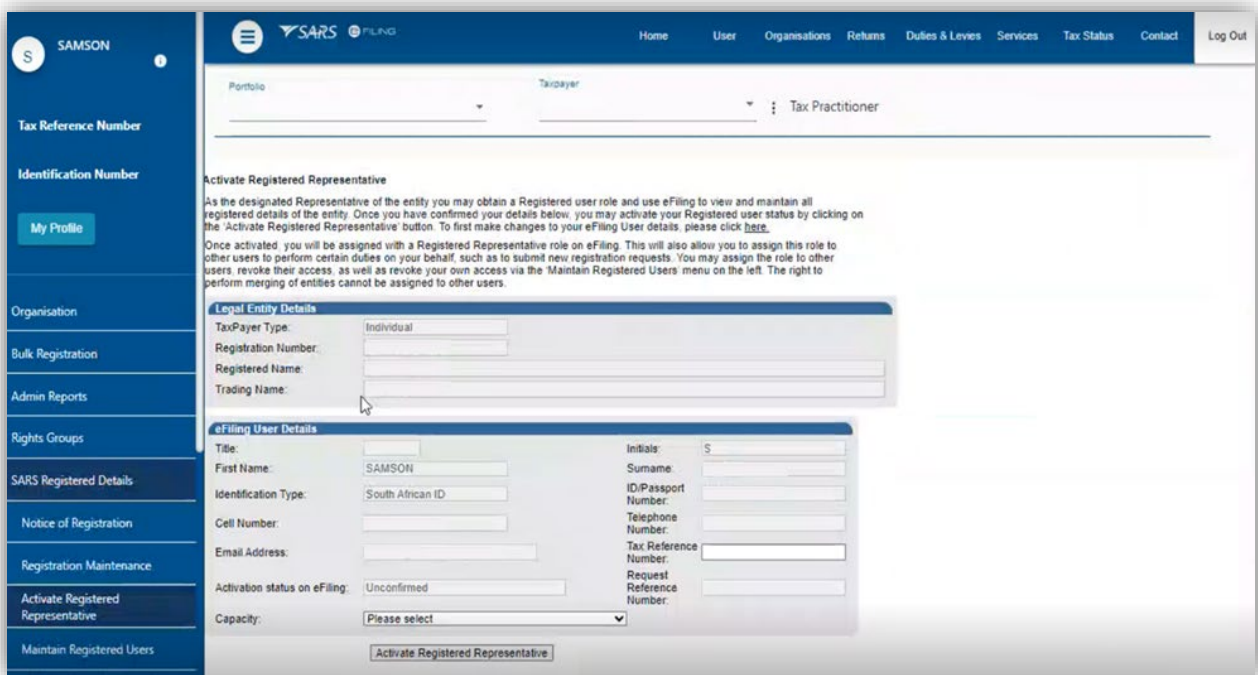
S SAMSON

Tax Reference Number

Identification Number

My Profile

Organisation

Bulk Registration

Admin Reports

Rights Groups

SARS Registered Details

Notice of Registration

Registration Maintenance

Activate Registered Representative

Maintain Registered Users

SARS eFILING

Home User Organisations Returns Duties & Levies Services Tax Status Contact Log Out

Portfolio

Taxpayer

Tax Practitioner

Activate Registered Representative

As the designated Representative of the entity you may obtain a Registered user role and use eFiling to view and maintain all registered details of the entity. Once you have confirmed your details below, you may activate your Registered user status by clicking on the 'Activate Registered Representative' button. To first make changes to your eFiling User details, please click here.

Once activated, you will be assigned with a Registered Representative role on eFiling. This will also allow you to assign this role to other users to perform certain duties on your behalf, such as to submit new registration requests. You may assign the role to other users, revoke their access, as well as revoke your own access via the 'Maintain Registered Users' menu on the left. The right to perform merging of entities cannot be assigned to other users.

Legal Entity Details

TaxPayer Type: Individual

Registration Number:

Registered Name:

Trading Name:

eFiling User Details

Title:

Initials: S

First Name: SAMSON

Surname:

Identification Type: South African ID

ID/Passport Number:

Cell Number:

Telephone Number:

Email Address:

Tax Reference Number:

Activation status on eFiling: Unconfirmed

Request Reference Number:

Capacity: Please select

Activate Registered Representative